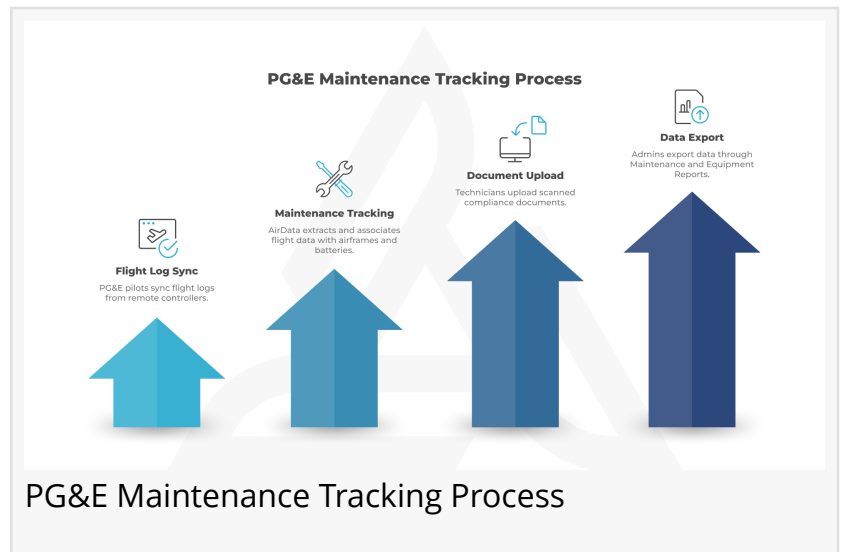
PG&E Maintenance Tracking Process

Flight Log Sync
PG&E pilots sync flight logs from remote controllers.

Maintenance Tracking
AirData extracts and associates flight data with airframes and batteries.

Document Upload
Technicians upload scanned compliance documents.

Data Export
Admins export data through Maintenance and Equipment Reports.

PG&E Maintenance Tracking Process